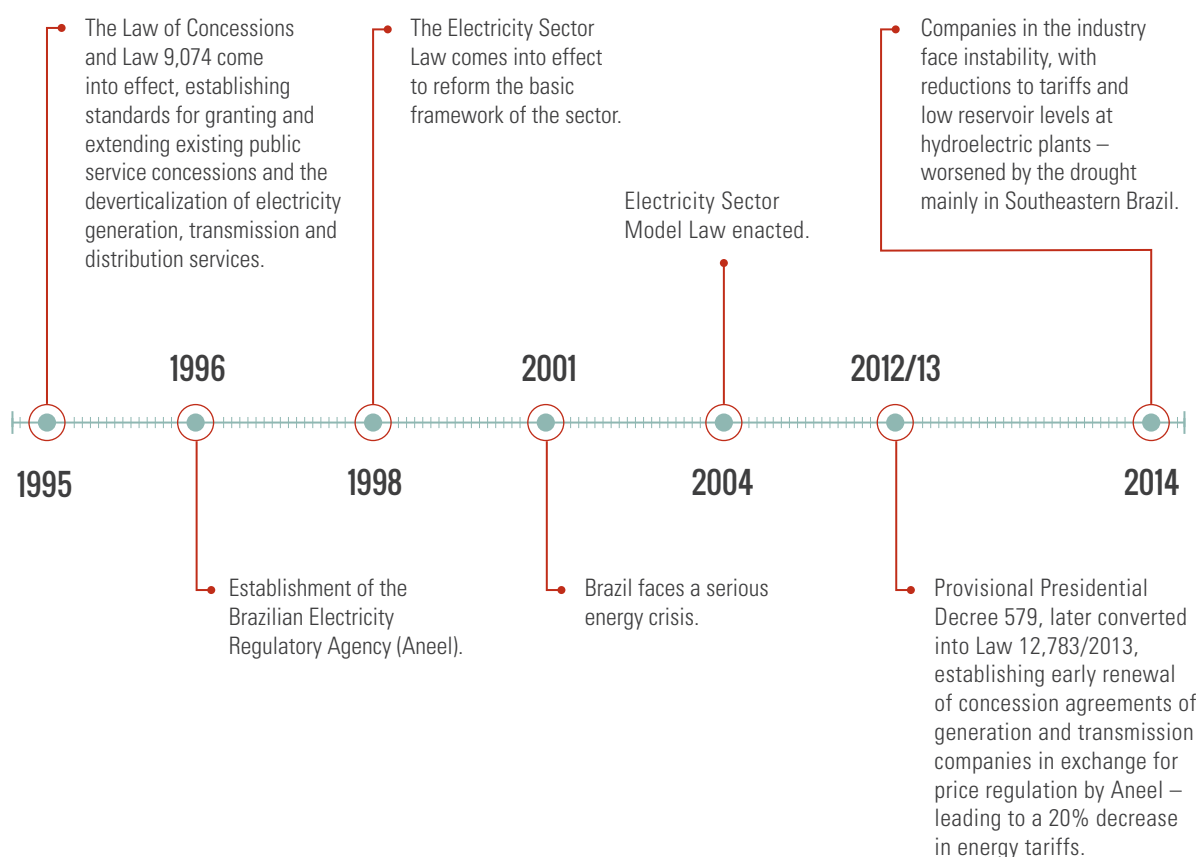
The Law of Concessions and Law 9,074 come into effect, establishing standards for granting and extending existing public service concessions and the deverticalization of electricity generation, transmission and distribution services.

The Electricity Sector Law comes into effect to reform the basic framework of the sector.

Electricity Sector Model Law enacted.

Companies in the industry face instability, with reductions to tariffs and low reservoir levels at hydroelectric plants – worsened by the drought mainly in Southeastern Brazil.

1996

2001

2012/13

1995

1998

2004

2014

Establishment of the Brazilian Electricity Regulatory Agency (Aneel).

Brazil faces a serious energy crisis.

Provisional Presidential Decree 579, later converted into Law 12,783/2013, establishing early renewal of concession agreements of generation and transmission companies in exchange for price regulation by Aneel – leading to a 20% decrease in energy tariffs.